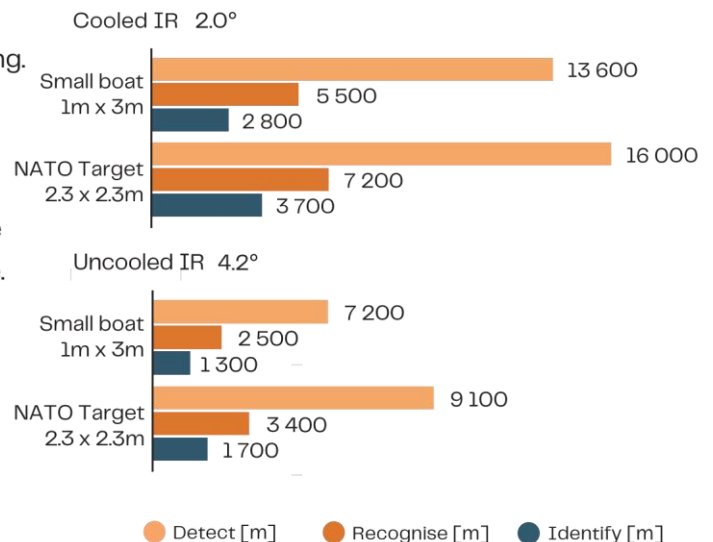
Cooled IR 2.0°

ng.

Small boat 1m x 3m

13 600

5 500

2 800

NATO Target 2.3 x 2.3m

16 000

7 200

3 700

e

.

Uncooled IR 4.2°

Small boat 1m x 3m

7 200

2 500

1 300

NATO Target 2.3 x 2.3m

9 100

3 400

1 700

Detect [m] Recognise [m] Identify [m]